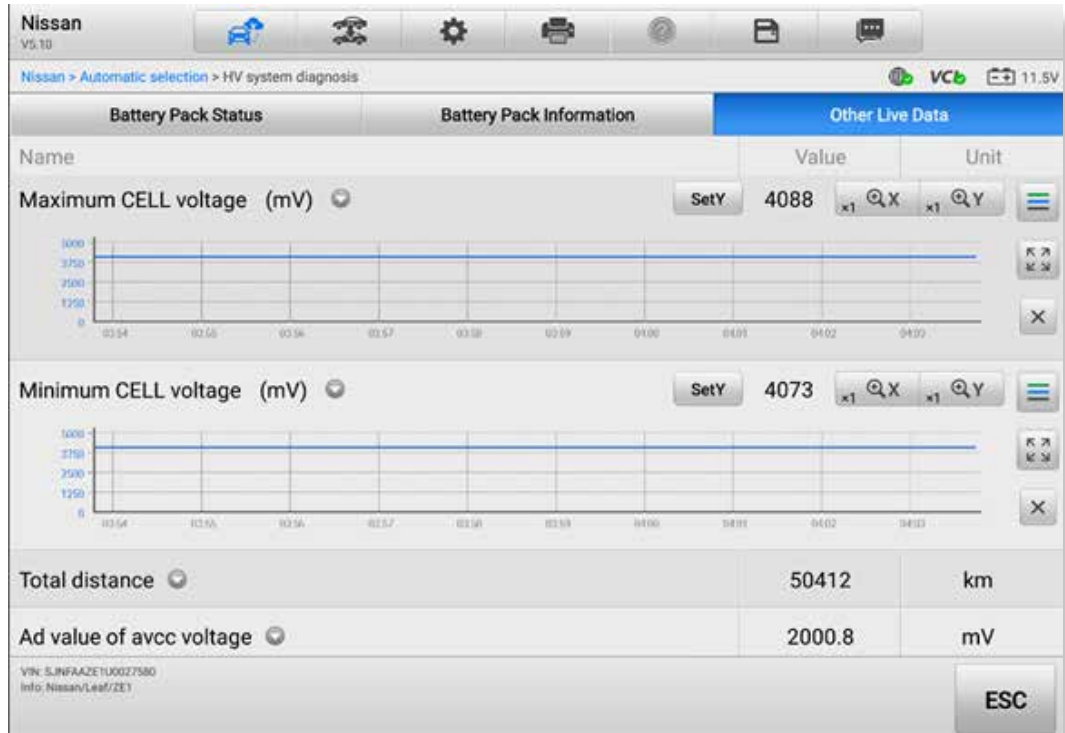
Nissan
V5.10

Nissan > Automatic selection > HV system diagnosis

VCI 11.5V

| Battery Pack Status | Battery Pack Information | Other Live Data |
|---|---|---|

| Name | Value | Unit |
|---|---|---|

Maximum CELL voltage (mV) SetY 4088 x1 X x1 Y

5000
3750
2500
1250
0

03:54 03:55 03:56 03:57 03:58 03:59 04:00 04:01 04:02 04:03

Minimum CELL voltage (mV) SetY 4073 x1 X x1 Y

5000
3750
2500
1250
0

03:54 03:55 03:56 03:57 03:58 03:59 04:00 04:01 04:02 04:03

| Total distance | 50412 | km |
|---|---|---|
| Ad value of avcc voltage | 2000.8 | mV |

VIN: SJNFAAZE1U0027580
Info: Nissan/Leaf/ZE1

ESC